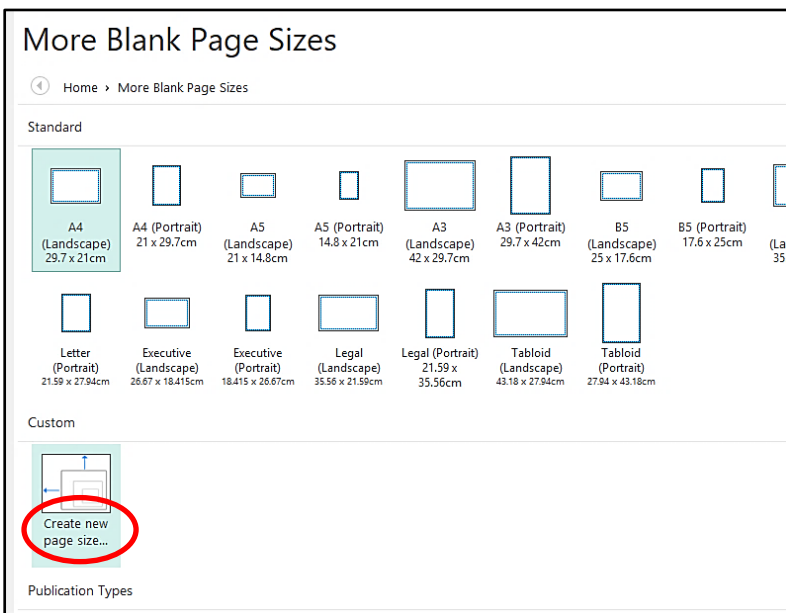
More Blank Page Sizes

Home › More Blank Page Sizes

Standard

A4 (Landscape) 29.7 x 21cm

A4 (Portrait) 21 x 29.7cm

A5 (Landscape) 21 x 14.8cm

A5 (Portrait) 14.8 x 21cm

A3 (Landscape) 42 x 29.7cm

A3 (Portrait) 29.7 x 42cm

B5 (Landscape) 25 x 17.6cm

B5 (Portrait) 17.6 x 25cm

(La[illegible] 35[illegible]

Letter (Portrait) 21.59 x 27.94cm

Executive (Landscape) 26.67 x 18.415cm

Executive (Portrait) 18.415 x 26.67cm

Legal (Landscape) 35.56 x 21.59cm

Legal (Portrait) 21.59 x 35.56cm

Tabloid (Landscape) 43.18 x 27.94cm

Tabloid (Portrait) 27.94 x 43.18cm

Custom

Create new page size...

Publication Types